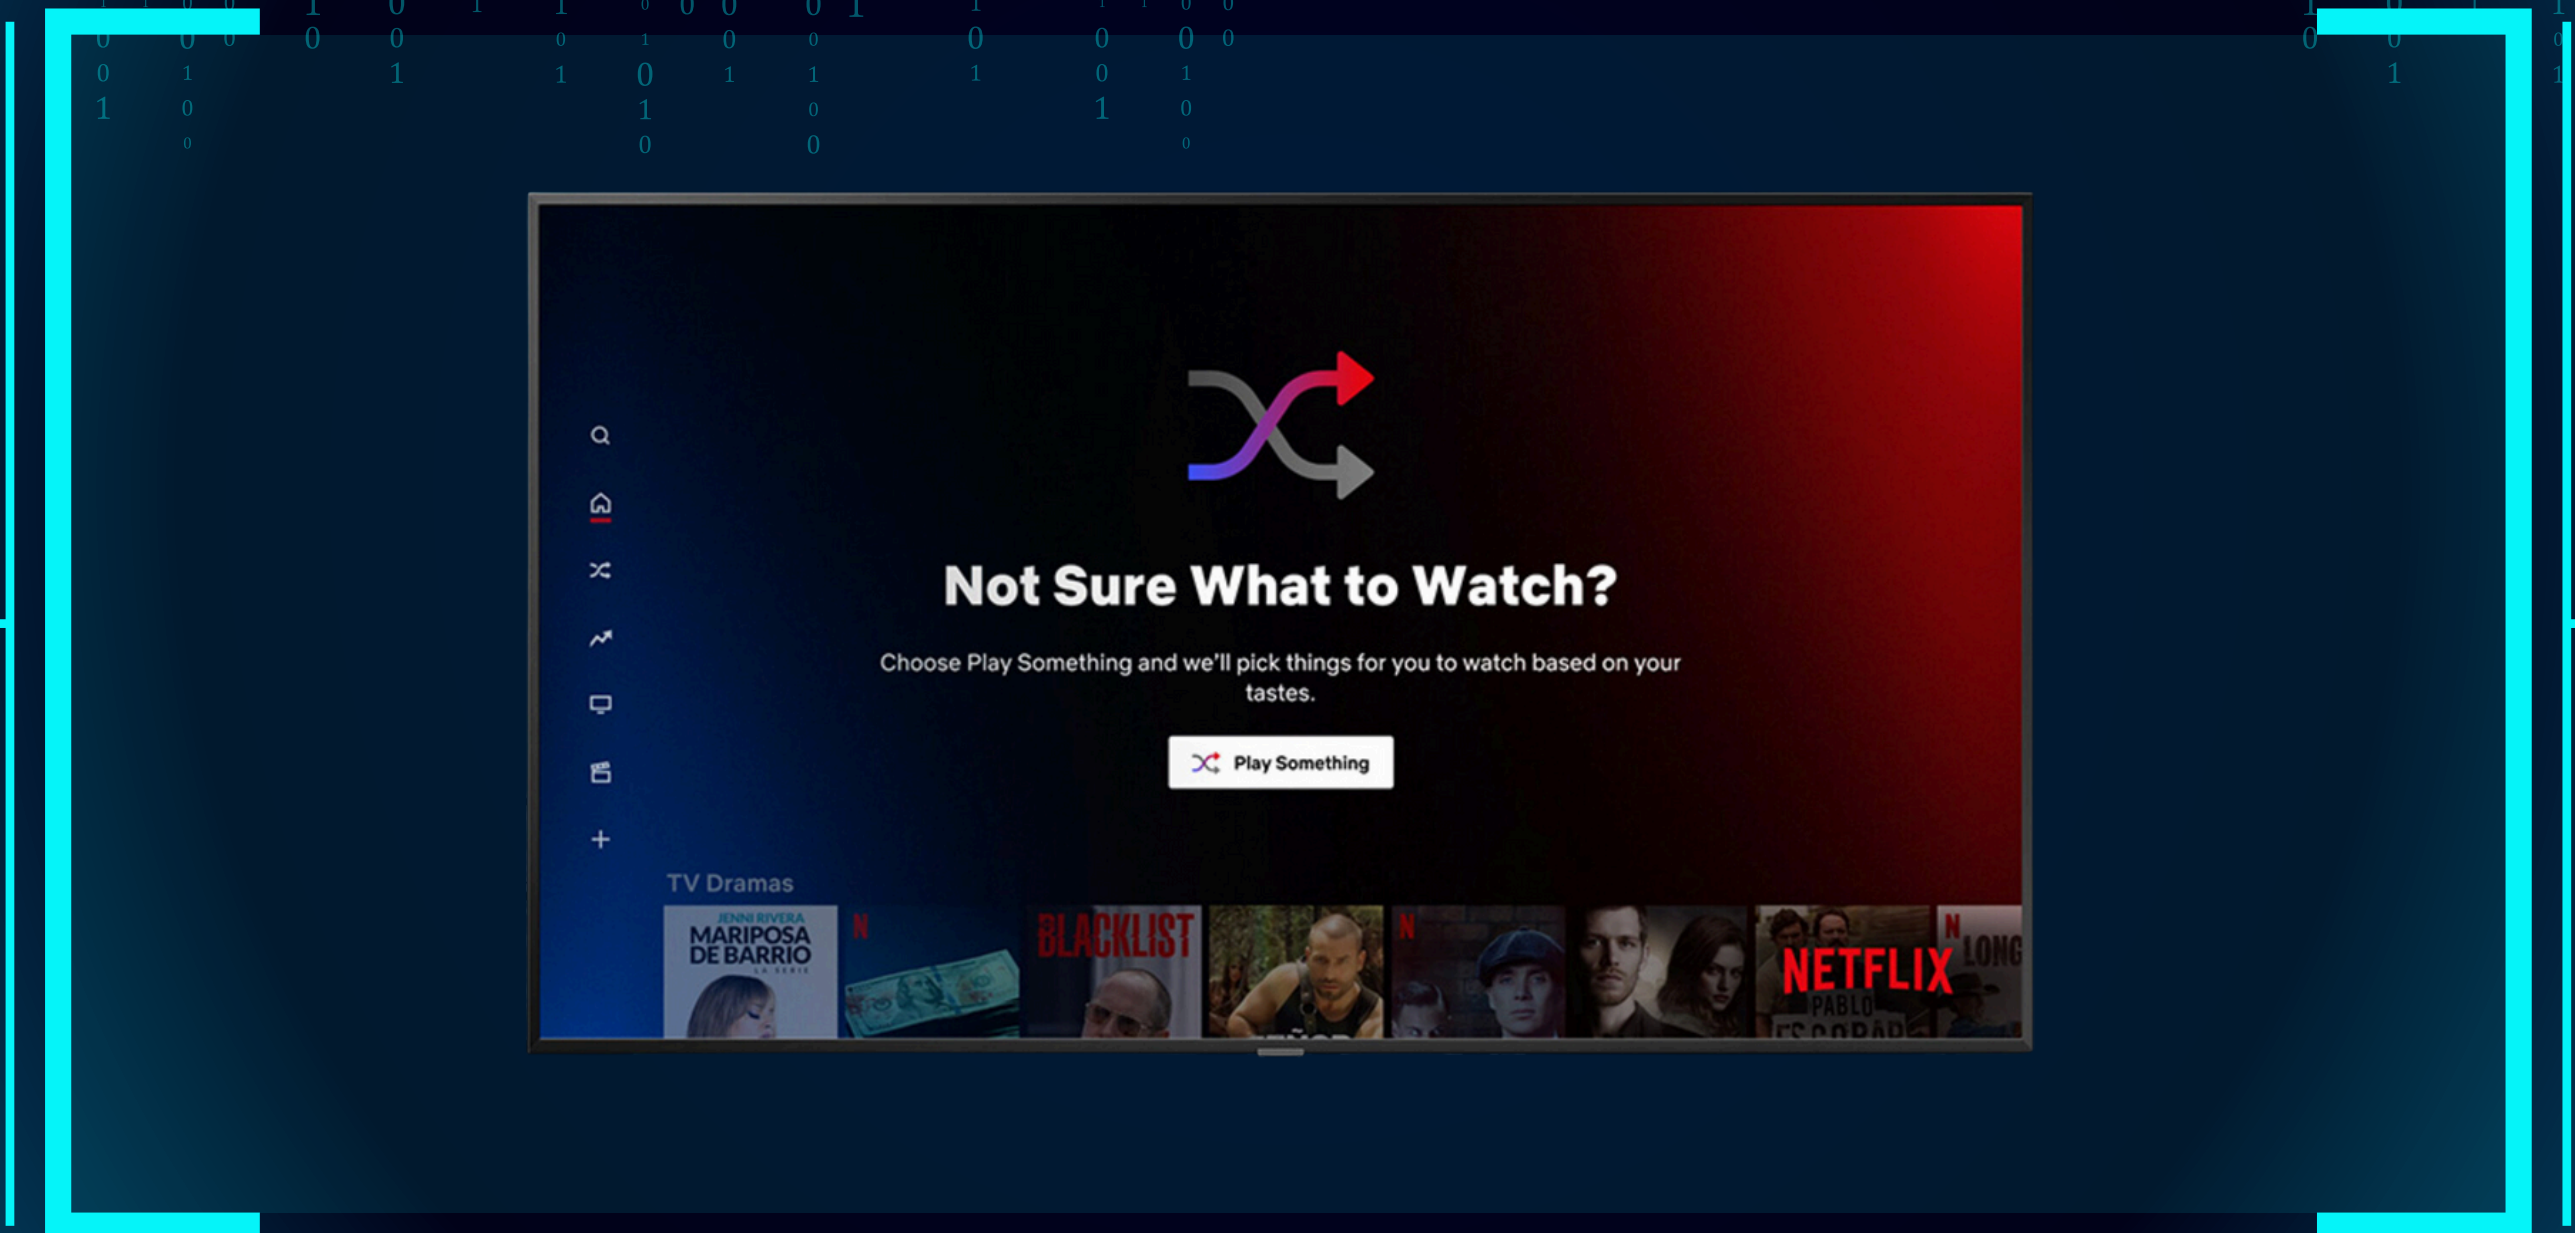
Not Sure What to Watch?

Choose Play Something and we'll pick things for you to watch based on your tastes.

Play Something

TV Dramas

JENNI RIVERA
MARIPOSA DE BARRIO
LA SERIE

N

BLACKLIST

N

NETFLIX

PABLO ESCOBAR

N

LONG